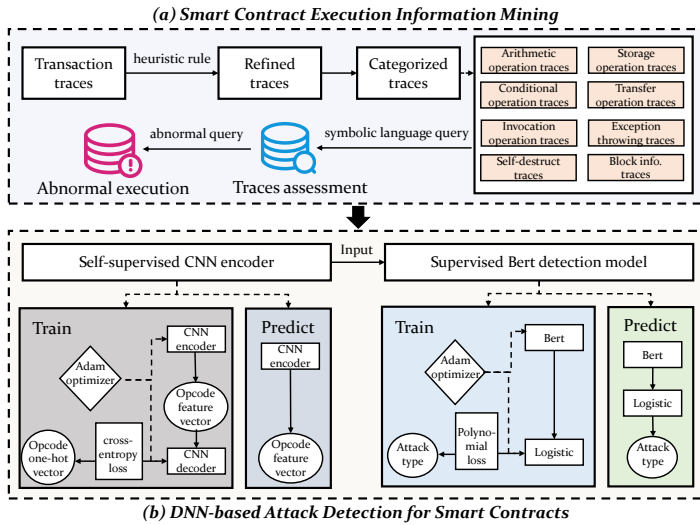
(a) Smart Contract Execution Information Mining

Transaction traces

heuristic rule

Refined traces

Categorized traces

Arithmetic operation traces

Storage operation traces

Conditional operation traces

Transfer operation traces

Invocation operation traces

Exception throwing traces

Self-destruct traces

Block info. traces

abnormal query

symbolic language query

Abnormal execution

Traces assessment

Self-supervised CNN encoder

Input

Supervised Bert detection model

Train

CNN encoder

Adam optimizer

Opcode feature vector

cross-entropy loss

Opcode one-hot vector

CNN decoder

Predict

CNN encoder

Opcode feature vector

Train

Bert

Adam optimizer

Polynomial loss

Attack type

Logistic

Predict

Bert

Logistic

Attack type

(b) DNN-based Attack Detection for Smart Contracts